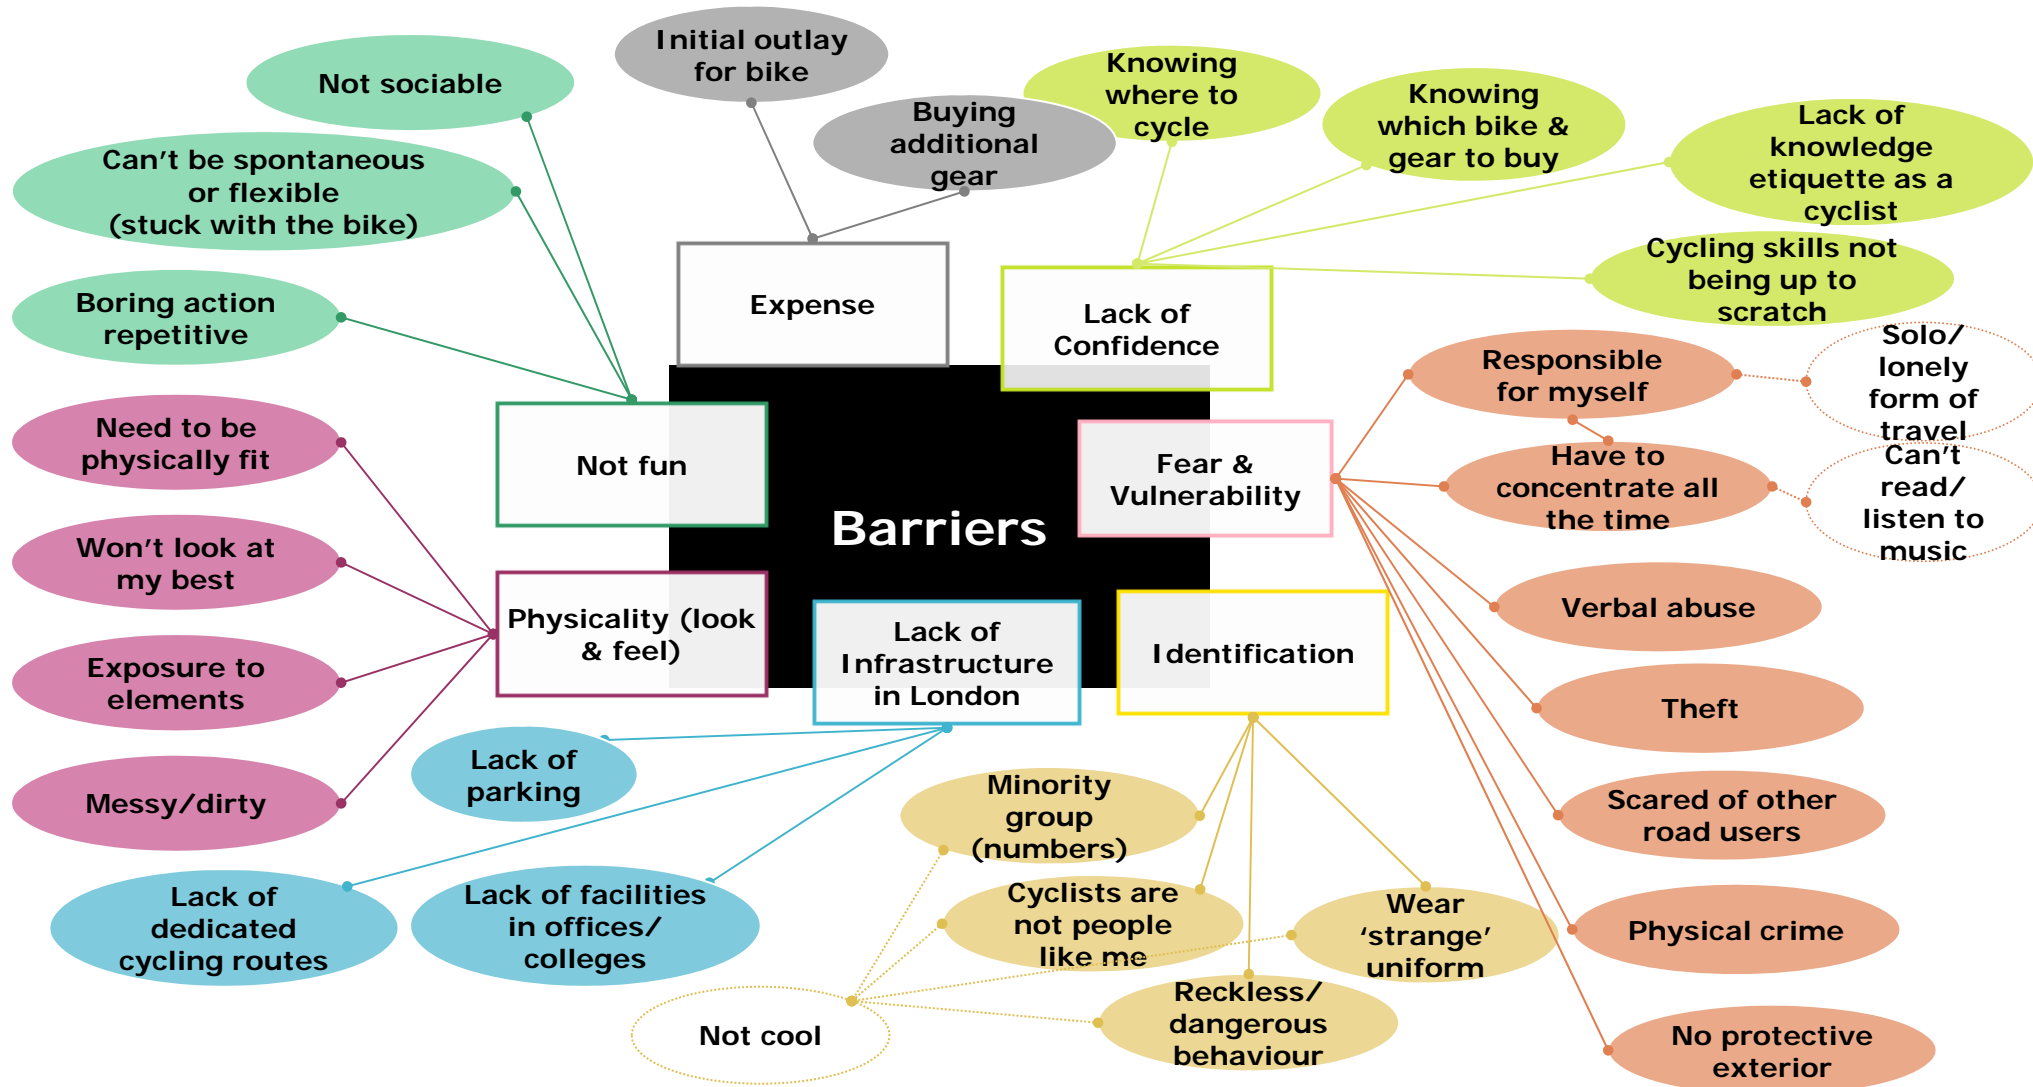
Barriers

Expense

Initial outlay for bike

Buying additional gear

Lack of Confidence

Knowing where to cycle

Knowing which bike & gear to buy

Lack of knowledge etiquette as a cyclist

Cycling skills not being up to scratch

Not fun

Not sociable

Can't be spontaneous or flexible (stuck with the bike)

Boring action repetitive

Fear & Vulnerability

Responsible for myself

Solo/ lonely form of travel

Have to concentrate all the time

Can't read/ listen to music

Verbal abuse

Theft

Scared of other road users

Physical crime

No protective exterior

Physicality (look & feel)

Need to be physically fit

Won't look at my best

Exposure to elements

Messy/dirty

Lack of Infrastructure in London

Lack of parking

Lack of dedicated cycling routes

Lack of facilities in offices/ colleges

Identification

Minority group (numbers)

Cyclists are not people like me

Wear 'strange' uniform

Reckless/ dangerous behaviour

Not cool